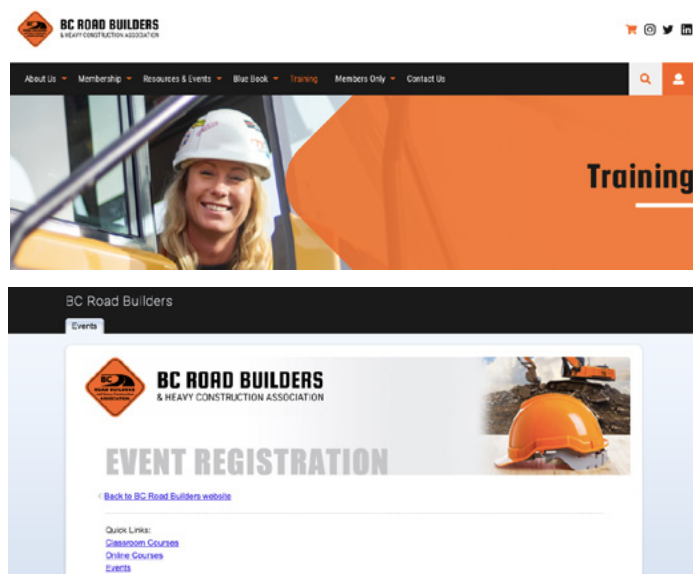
BC ROAD BUILDERS
& HEAVY CONSTRUCTION ASSOCIATION

About Us Membership Resources & Events Blue Book Training Members Only Contact Us

Training

BC Road Builders

Events

BC ROAD BUILDERS
& HEAVY CONSTRUCTION ASSOCIATION

EVENT REGISTRATION

< Back to BC Road Builders website

Quick Links:
Classroom Courses
Online Courses
Events